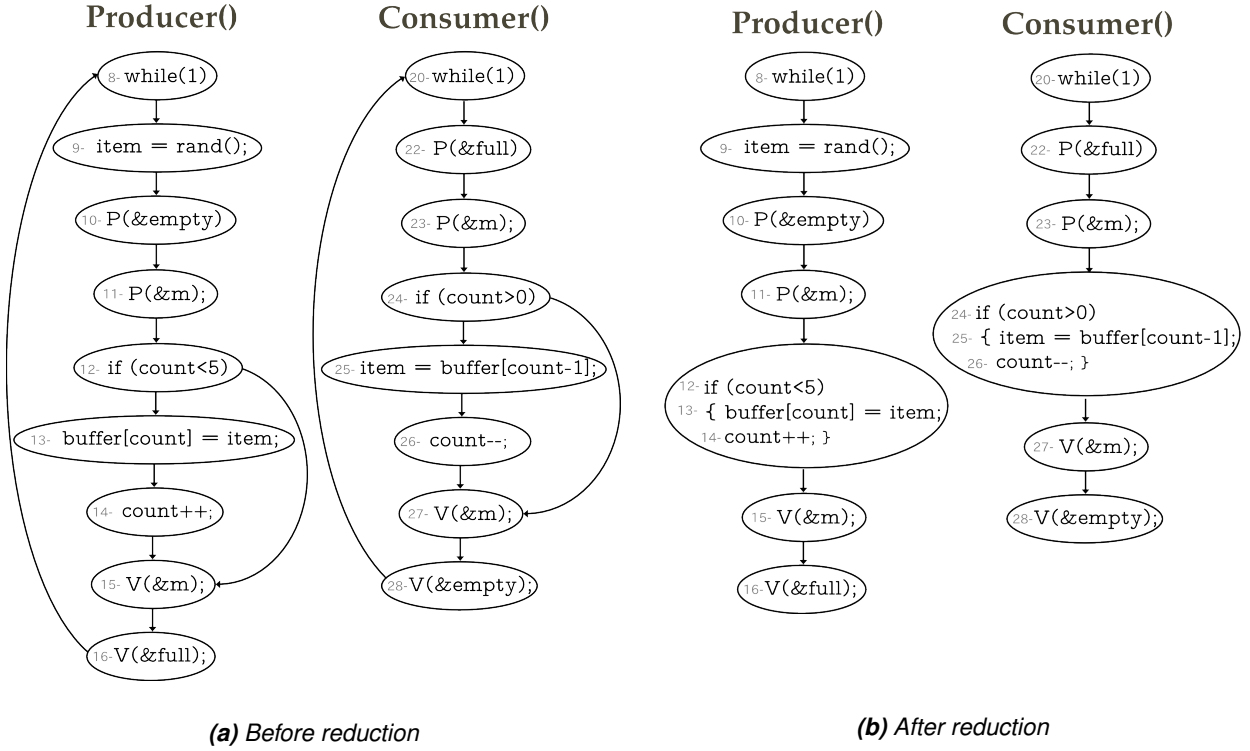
Producer()

8- while(1)

9- item = rand();

10- P(&empty)

11- P(&m);

12- if (count<5)

13- buffer[count] = item;

14- count++;

15- V(&m);

16- V(&full);

Consumer()

20- while(1)

22- P(&full)

23- P(&m);

24- if (count>0)

25- item = buffer[count-1];

26- count--;

27- V(&m);

28- V(&empty);

(a) Before reduction

Producer()

8- while(1)

9- item = rand();

10- P(&empty)

11- P(&m);

12- if (count<5)
13- { buffer[count] = item;
14- count++; }

15- V(&m);

16- V(&full);

Consumer()

20- while(1)

22- P(&full)

23- P(&m);

24- if (count>0)
25- { item = buffer[count-1];
26- count--; }

27- V(&m);

28- V(&empty);

(b) After reduction